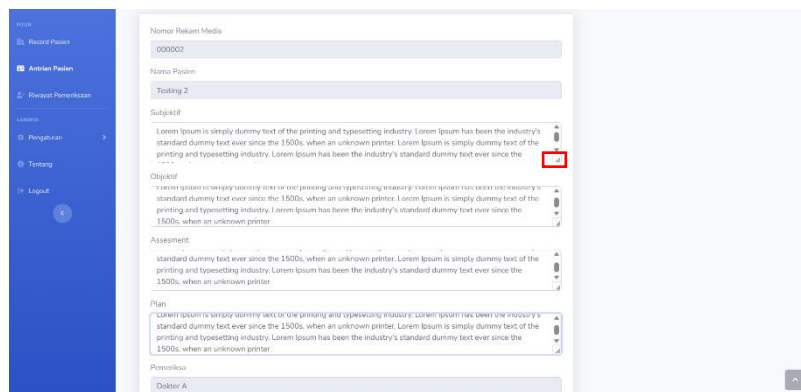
FITUR

Record Pasien

Antrian Pasien

Riwayat Pemeriksaan

LAINNYA

Pengaturan

Tentang

Logout

Nomor Rekam Medis

000002

Nama Pasien

Testing 2

Subjektif

Lorem Ipsum is simply dummy text of the printing and typesetting industry. Lorem Ipsum has been the industry's standard dummy text ever since the 1500s, when an unknown printer. Lorem Ipsum is simply dummy text of the printing and typesetting industry. Lorem Ipsum has been the industry's standard dummy text ever since the

Objektif

Lorem Ipsum is simply dummy text of the printing and typesetting industry. Lorem Ipsum has been the industry's standard dummy text ever since the 1500s, when an unknown printer. Lorem Ipsum is simply dummy text of the printing and typesetting industry. Lorem Ipsum has been the industry's standard dummy text ever since the 1500s, when an unknown printer

Assesment

standard dummy text ever since the 1500s, when an unknown printer. Lorem Ipsum is simply dummy text of the printing and typesetting industry. Lorem Ipsum has been the industry's standard dummy text ever since the 1500s, when an unknown printer

Plan

Lorem Ipsum is simply dummy text of the printing and typesetting industry. Lorem Ipsum has been the industry's standard dummy text ever since the 1500s, when an unknown printer. Lorem Ipsum is simply dummy text of the printing and typesetting industry. Lorem Ipsum has been the industry's standard dummy text ever since the 1500s, when an unknown printer

Pemeriksa

Dokter A